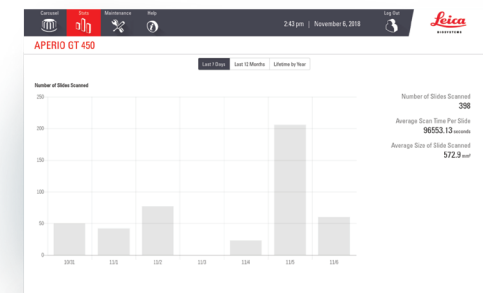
Carousel Stats Maintenance Help

2:43 pm | November 6, 2018

Log Out

Leica
BIOSYSTEMS

APERIO GT 450

Last 7 Days Last 12 Months Lifetime by Year

Number of Slides Scanned

250
200
150
100
50
0

10/31 11/1 11/2 11/3 11/4 11/5 11/6

Number of Slides Scanned
398

Average Scan Time Per Slide
96553.13 seconds

Average Size of Slide Scanned
572.9 $mm^2$